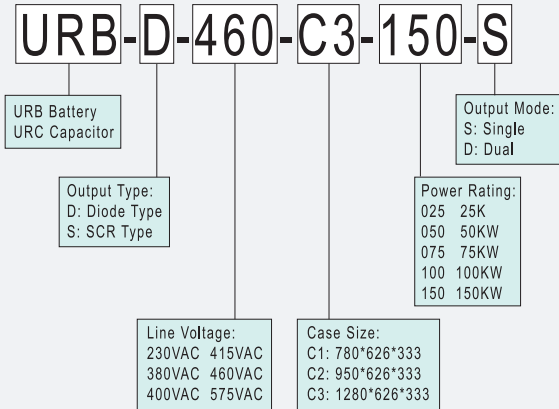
URB-D-460-C3-150-S

URB Battery
URC Capacitor

Output Type:
D: Diode Type
S: SCR Type

Line Voltage:
230VAC 415VAC
380VAC 460VAC
400VAC 575VAC

Case Size:
C1: 780*626*333
C2: 950*626*333
C3: 1280*626*333

Power Rating:
025 25K
050 50KW
075 75KW
100 100KW
150 150KW

Output Mode:
S: Single
D: Dual